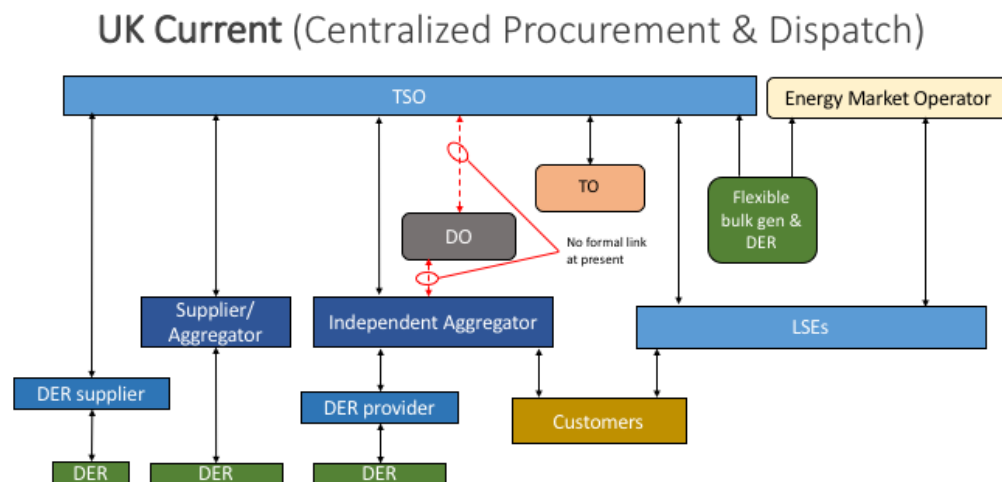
UK Current (Centralized Procurement & Dispatch)

TSO

Energy Market Operator

TO

Flexible bulk gen & DER

DO

No formal link at present

Supplier/ Aggregator

Independent Aggregator

LSEs

DER supplier

DER provider

Customers

DER

DER

DER